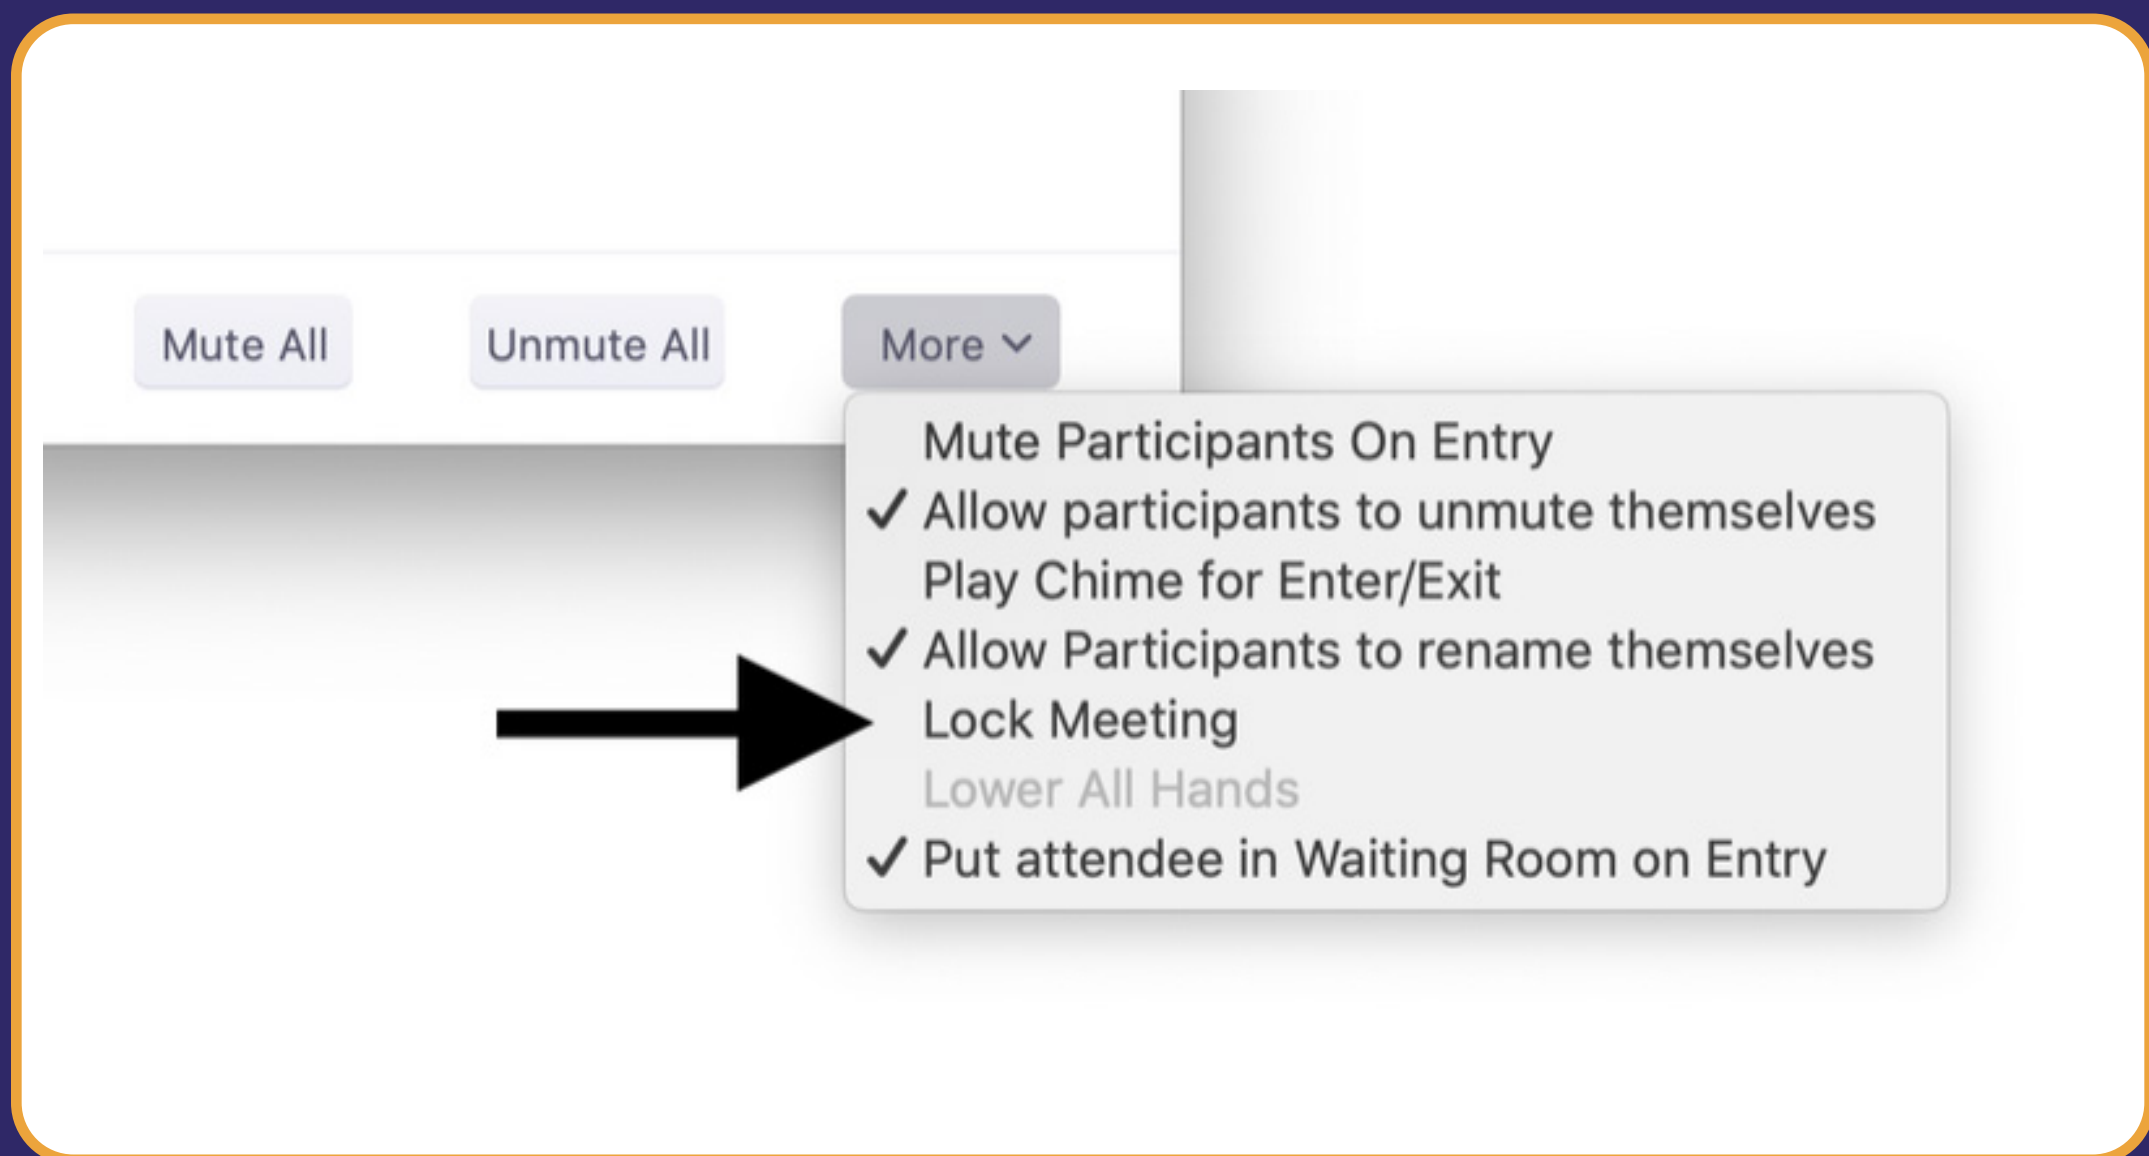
Mute All Unmute All More

Mute Participants On Entry
✓ Allow participants to unmute themselves
Play Chime for Enter/Exit
✓ Allow Participants to rename themselves
Lock Meeting
Lower All Hands
✓ Put attendee in Waiting Room on Entry